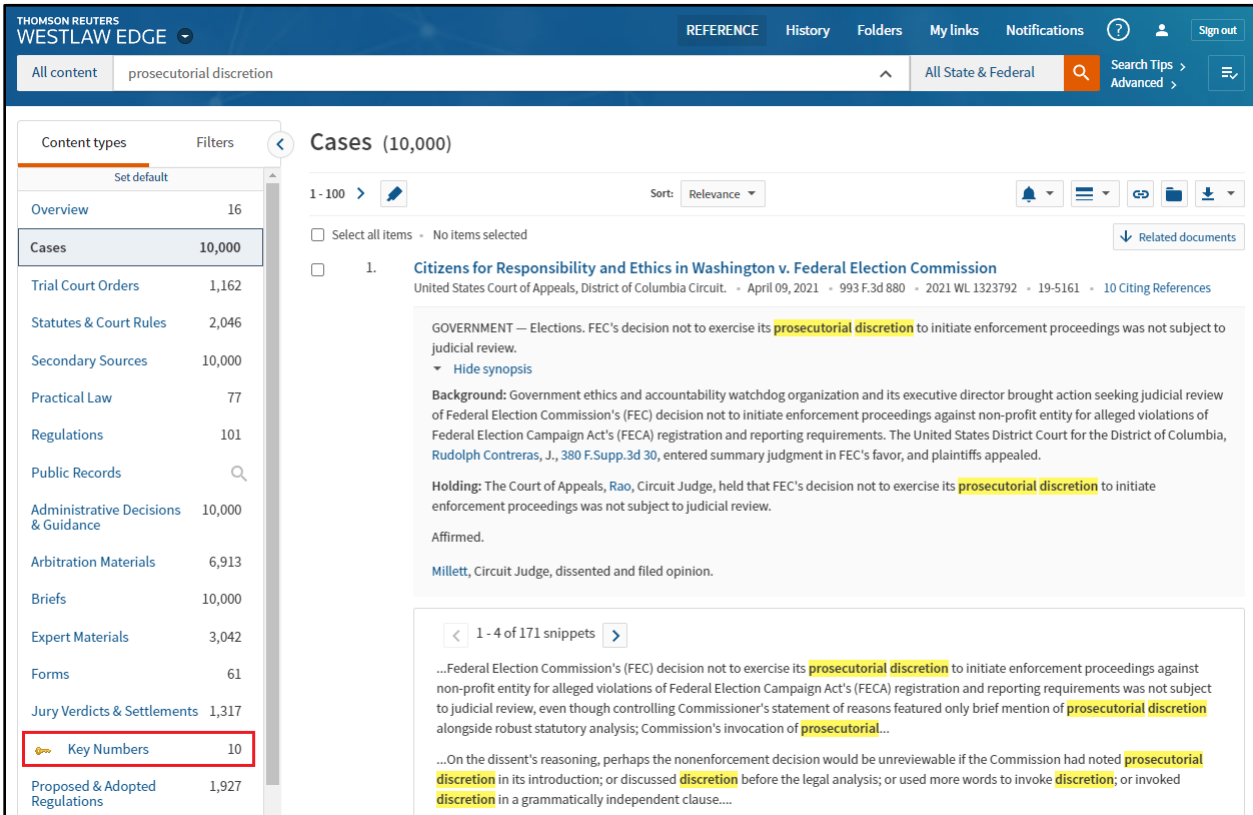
THOMSON REUTERS
WESTLAW EDGE

REFERENCE History Folders My links Notifications ? Sign out

All content prosecutorial discretion All State & Federal Search Tips › Advanced ›

Content types Filters

Set default

| | |
|---|---|
| Overview | 16 |
| Cases | 10,000 |
| Trial Court Orders | 1,162 |
| Statutes & Court Rules | 2,046 |
| Secondary Sources | 10,000 |
| Practical Law | 77 |
| Regulations | 101 |
| Public Records | |
| Administrative Decisions & Guidance | 10,000 |
| Arbitration Materials | 6,913 |
| Briefs | 10,000 |
| Expert Materials | 3,042 |
| Forms | 61 |
| Jury Verdicts & Settlements | 1,317 |
| Key Numbers | 10 |
| Proposed & Adopted Regulations | 1,927 |

Cases (10,000)

1 - 100 › Sort: Relevance

Select all items • No items selected Related documents

1. Citizens for Responsibility and Ethics in Washington v. Federal Election Commission
United States Court of Appeals, District of Columbia Circuit. • April 09, 2021 • 993 F.3d 880 • 2021 WL 1323792 • 19-5161 • 10 Citing References

GOVERNMENT — Elections. FEC's decision not to exercise its prosecutorial discretion to initiate enforcement proceedings was not subject to judicial review.

Hide synopsis

Background: Government ethics and accountability watchdog organization and its executive director brought action seeking judicial review of Federal Election Commission's (FEC) decision not to initiate enforcement proceedings against non-profit entity for alleged violations of Federal Election Campaign Act's (FECA) registration and reporting requirements. The United States District Court for the District of Columbia, Rudolph Contreras, J., 380 F.Supp.3d 30, entered summary judgment in FEC's favor, and plaintiffs appealed.

Holding: The Court of Appeals, Rao, Circuit Judge, held that FEC's decision not to exercise its prosecutorial discretion to initiate enforcement proceedings was not subject to judicial review.

Affirmed.

Millett, Circuit Judge, dissented and filed opinion.

1 - 4 of 171 snippets

...Federal Election Commission's (FEC) decision not to exercise its prosecutorial discretion to initiate enforcement proceedings against non-profit entity for alleged violations of Federal Election Campaign Act's (FECA) registration and reporting requirements was not subject to judicial review, even though controlling Commissioner's statement of reasons featured only brief mention of prosecutorial discretion alongside robust statutory analysis; Commission's invocation of prosecutorial...

...On the dissent's reasoning, perhaps the nonenforcement decision would be unreviewable if the Commission had noted prosecutorial discretion in its introduction; or discussed discretion before the legal analysis; or used more words to invoke discretion; or invoked discretion in a grammatically independent clause....